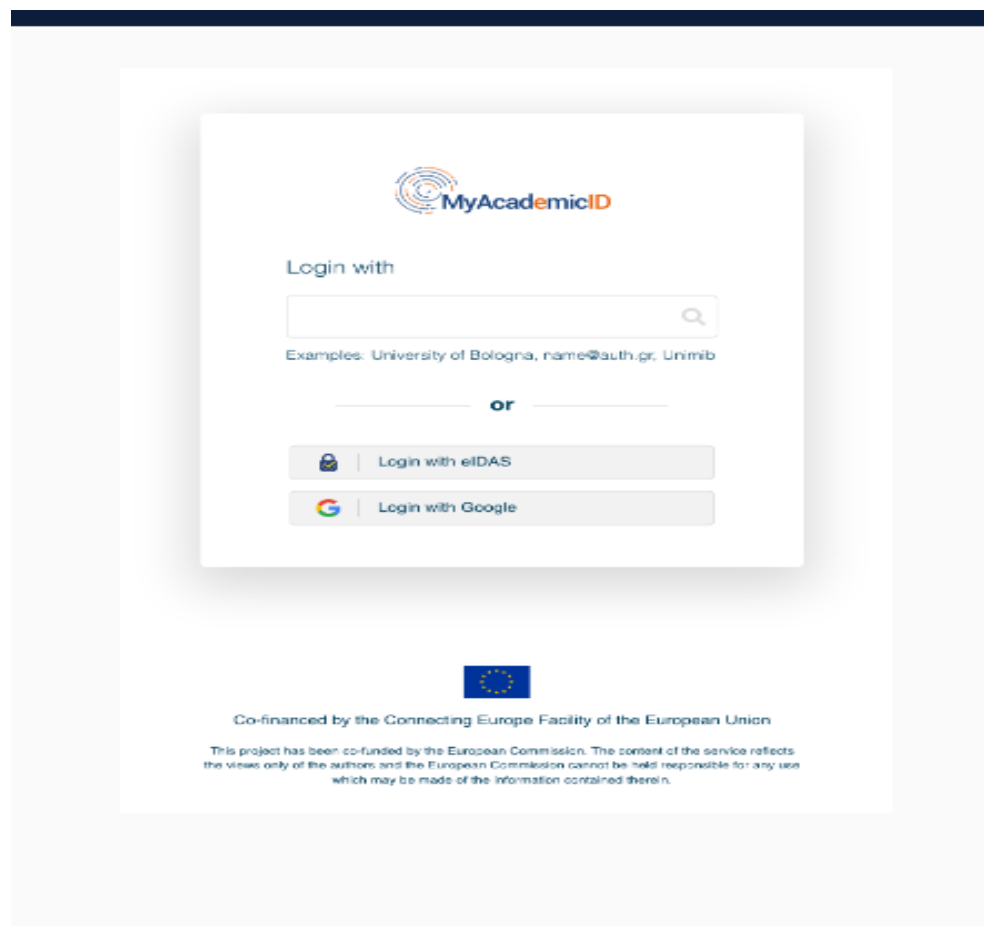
MyAcademicID

Login with

Examples: University of Bologna, name@auth.gr, Unimib

or

Login with eIDAS

Login with Google

Co-financed by the Connecting Europe Facility of the European Union

This project has been co-funded by the European Commission. The content of the service reflects the views only of the authors and the European Commission cannot be held responsible for any use which may be made of the information contained therein.